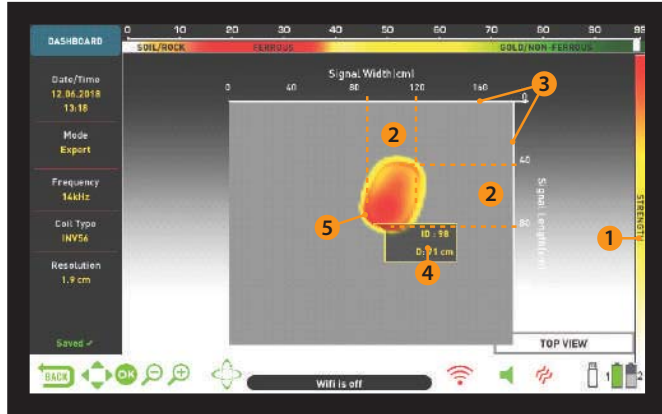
DASHBOARD

0 10 20 30 40 50 60 70 80 90 99

SOIL/ROCK FERROUS GOLD/NON-FERROUS

Date/Time
12.06.2018
13:18

Mode
Export

Frequency
14kHz

Coil Type
INV56

Resolution
1.9 cm

Saved ✓

Signal Width(cm)

0 40 80 120 160

0
40
80

Signal Length(cm)

STRENGTH

ID : 98
D: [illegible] cm

1
2
2
3
4
5

TOP VIEW

BACK

OK

Wifi is off

1
2